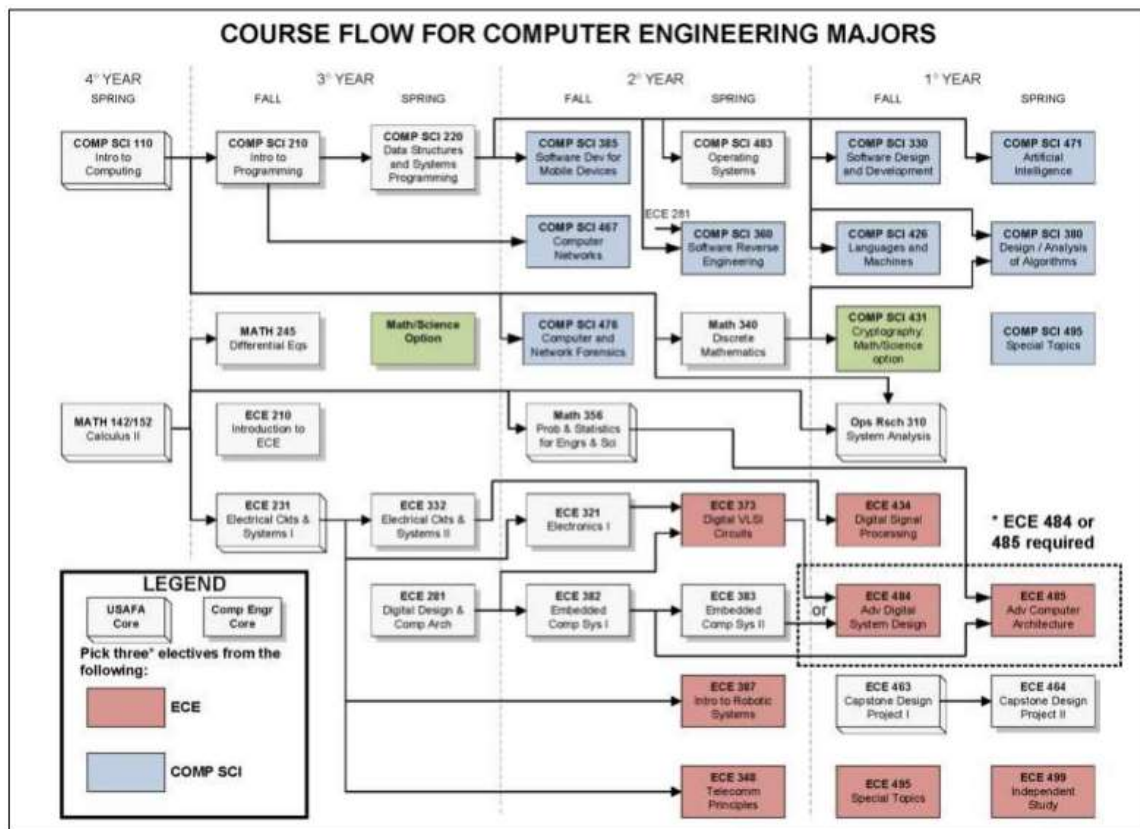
COURSE FLOW FOR COMPUTER ENGINEERING MAJORS

4° YEAR
SPRING

3° YEAR
FALL
SPRING

2° YEAR
FALL
SPRING

1° YEAR
FALL
SPRING

COMP SCI 110
Intro to Computing

COMP SCI 210
Intro to Programming

COMP SCI 220
Data Structures and Systems Programming

COMP SCI 385
Software Dev for Mobile Devices

COMP SCI 483
Operating Systems

COMP SCI 330
Software Design and Development

COMP SCI 471
Artificial Intelligence

ECE 281

COMP SCI 467
Computer Networks

COMP SCI 360
Software Reverse Engineering

COMP SCI 426
Languages and Machines

COMP SCI 380
Design / Analysis of Algorithms

MATH 245
Differential Eqs

Math/Science Option

COMP SCI 476
Computer and Network Forensics

Math 340
Discrete Mathematics

COMP SCI 431
Cryptography Math/Science option

COMP SCI 495
Special Topics

MATH 142/152
Calculus II

ECE 210
Introduction to ECE

Math 356
Prob & Statistics for Engrs & Sci

Ops Rsch 310
System Analysis

ECE 231
Electrical Ckts & Systems I

ECE 332
Electrical Ckts & Systems II

ECE 321
Electronics I

ECE 373
Digital VLSI Circuits

ECE 434
Digital Signal Processing

* ECE 484 or 485 required

LEGEND

USAFA Core

Comp Engr Core

Pick three* electives from the following:

ECE

COMP SCI

ECE 281
Digital Design & Comp Arch

ECE 382
Embedded Comp Sys I

ECE 383
Embedded Comp Sys II

or

ECE 484
Adv Digital System Design

ECE 485
Adv Computer Architecture

ECE 387
Intro to Robotic Systems

ECE 463
Capstone Design Project I

ECE 464
Capstone Design Project II

ECE 348
Telecomm Principles

ECE 495
Special Topics

ECE 499
Independent Study